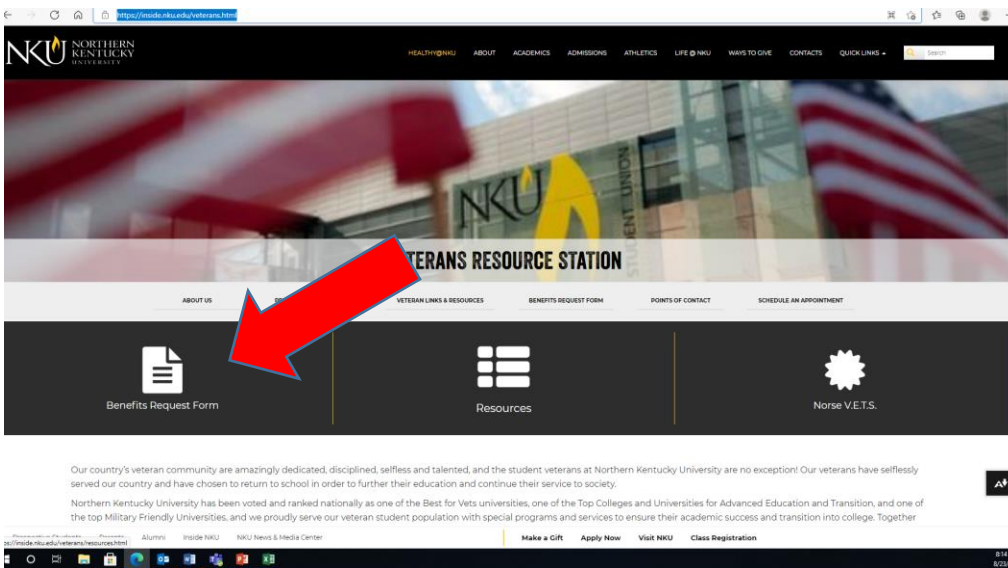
https://inside.nku.edu/veterans.html

NKU NORTHERN KENTUCKY UNIVERSITY

HEALTHY@NKU ABOUT ACADEMICS ADMISSIONS ATHLETICS LIFE @ NKU WAYS TO GIVE CONTACTS QUICK LINKS Search

NKU STUDENT UNION

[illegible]TERANS RESOURCE STATION

ABOUT US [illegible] VETERAN LINKS & RESOURCES BENEFITS REQUEST FORM POINTS OF CONTACT SCHEDULE AN APPOINTMENT

Benefits Request Form

Resources

Norse V.E.T.S.

Our country's veteran community are amazingly dedicated, disciplined, selfless and talented, and the student veterans at Northern Kentucky University are no exception! Our veterans have selflessly served our country and have chosen to return to school in order to further their education and continue their service to society.

Northern Kentucky University has been voted and ranked nationally as one of the Best for Vets universities, one of the Top Colleges and Universities for Advanced Education and Transition, and one of the top Military Friendly Universities, and we proudly serve our veteran student population with special programs and services to ensure their academic success and transition into college. Together

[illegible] Alumni Inside NKU NKU News & Media Center Make a Gift Apply Now Visit NKU Class Registration

https://inside.nku.edu/veterans/resources.html

8:14
8/23